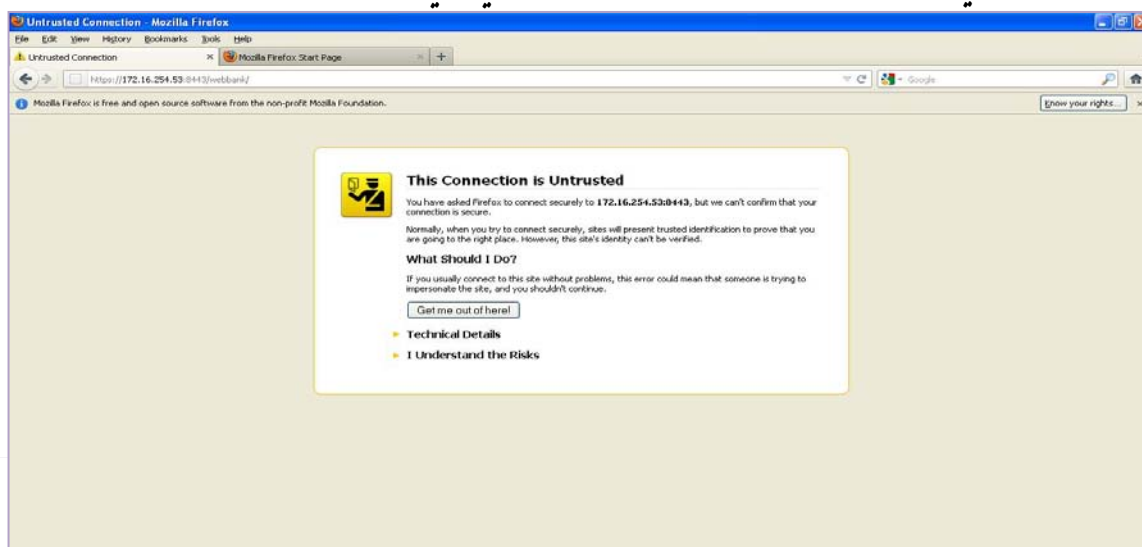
Untrusted Connection - Mozilla Firefox

File Edit View History Bookmarks Tools Help

Untrusted Connection

Mozilla Firefox Start Page

https://172.16.254.53:8443/webbank/

Google

Mozilla Firefox is free and open source software from the non-profit Mozilla Foundation.

Know your rights...

This Connection is Untrusted

You have asked Firefox to connect securely to 172.16.254.53:8443, but we can't confirm that your connection is secure.

Normally, when you try to connect securely, sites will present trusted identification to prove that you are going to the right place. However, this site's identity can't be verified.

What Should I Do?

If you usually connect to this site without problems, this error could mean that someone is trying to impersonate the site, and you shouldn't continue.

Get me out of here!

Technical Details

I Understand the Risks